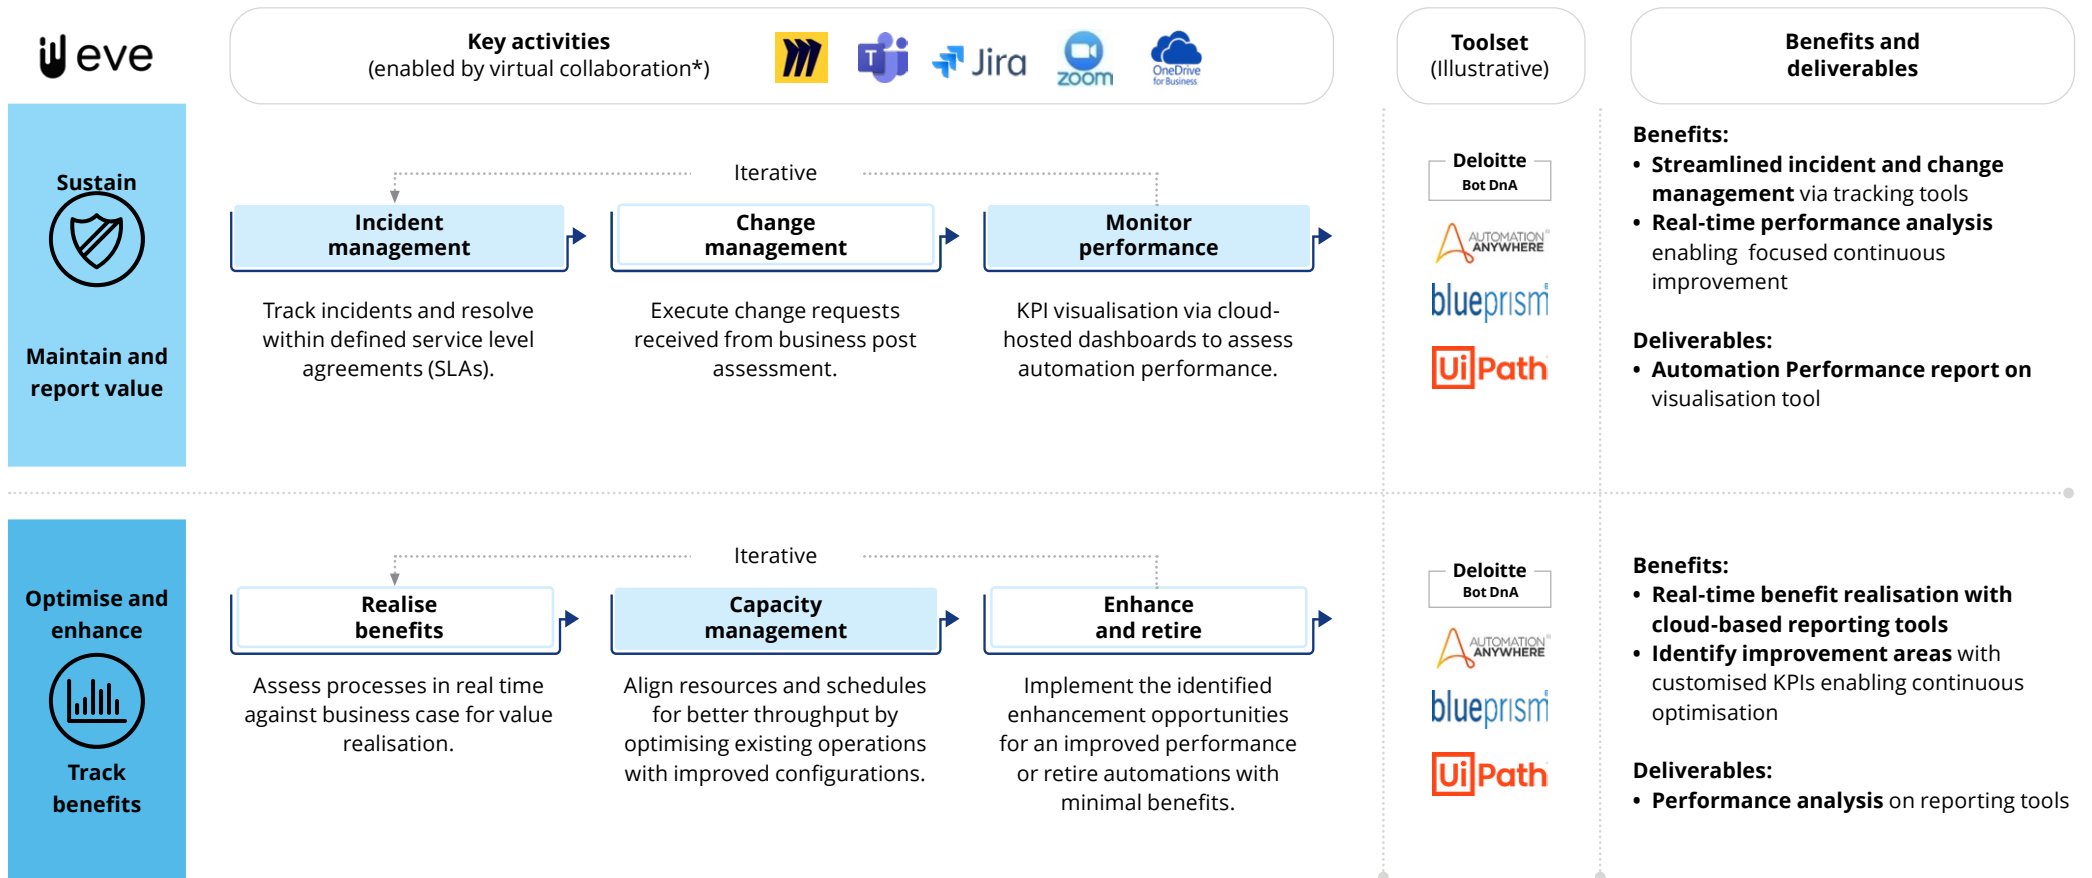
eve

Key activities
(enabled by virtual collaboration*)

Jira zoom OneDrive for Business

Toolset
(Illustrative)

Benefits and deliverables

Sustain

Maintain and report value

Iterative

Incident management

Change management

Monitor performance

Track incidents and resolve within defined service level agreements (SLAs).

Execute change requests received from business post assessment.

KPI visualisation via cloud-hosted dashboards to assess automation performance.

Deloitte Bot DnA

AUTOMATION ANYWHERE

blueprism

UiPath

Benefits:
• Streamlined incident and change management via tracking tools
• Real-time performance analysis enabling focused continuous improvement

Deliverables:
• Automation Performance report on visualisation tool

Optimise and enhance

Track benefits

Iterative

Realise benefits

Capacity management

Enhance and retire

Assess processes in real time against business case for value realisation.

Align resources and schedules for better throughput by optimising existing operations with improved configurations.

Implement the identified enhancement opportunities for an improved performance or retire automations with minimal benefits.

Deloitte Bot DnA

AUTOMATION ANYWHERE

blueprism

UiPath

Benefits:
• Real-time benefit realisation with cloud-based reporting tools
• Identify improvement areas with customised KPIs enabling continuous optimisation

Deliverables:
• Performance analysis on reporting tools